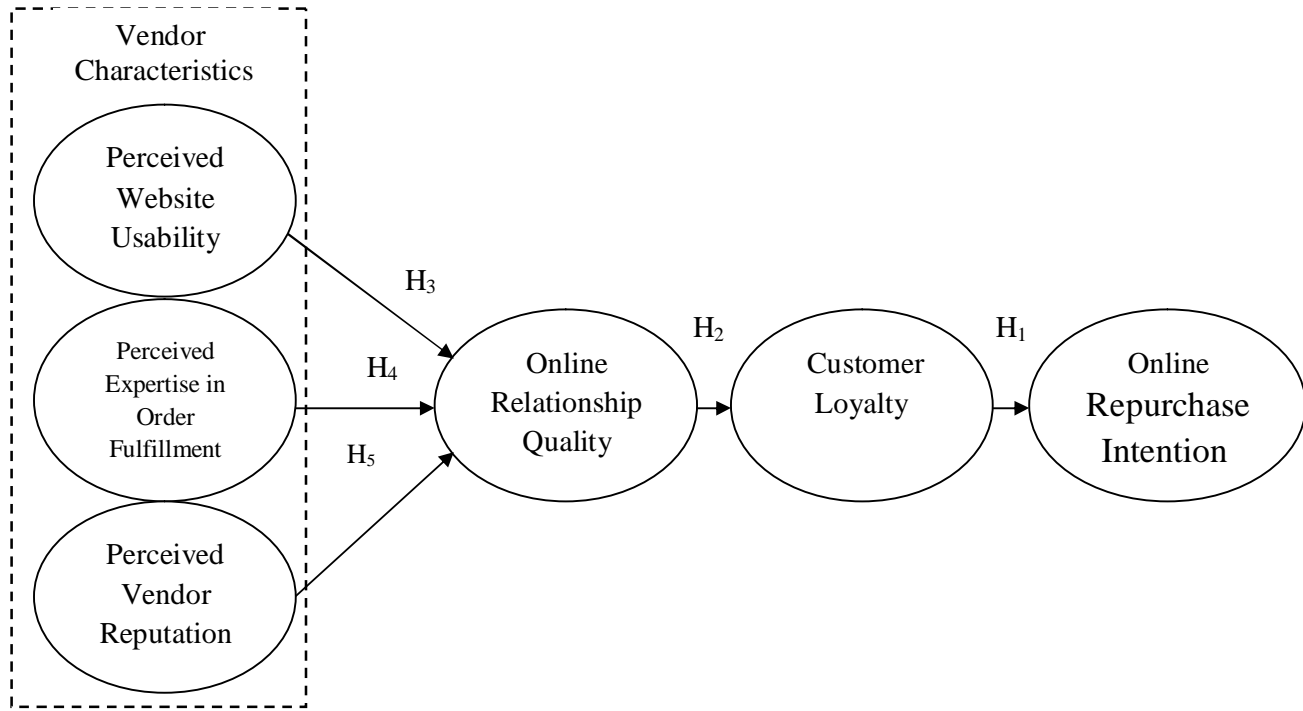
Vendor Characteristics

Perceived Website Usability

Perceived Expertise in Order Fulfillment

Perceived Vendor Reputation

$H_3$

$H_4$

$H_5$

Online Relationship Quality

$H_2$

Customer Loyalty

$H_1$

Online Repurchase Intention